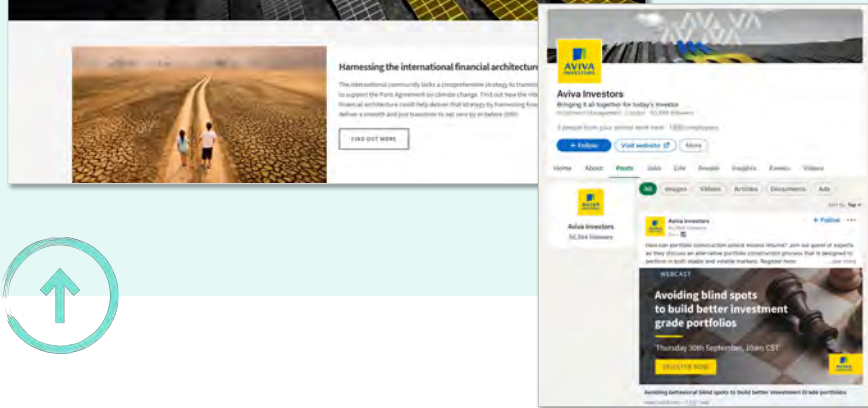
Harnessing the international financial architecture

The international community lacks a comprehensive strategy to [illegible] to support the Paris Agreement on climate change. Find out how the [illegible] financial architecture could help deliver that strategy by harnessing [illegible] deliver a smooth and just transition to net zero by or before 2050.

FIND OUT MORE

AVIVA INVESTORS

Aviva Investors

Bringing it all together for today's investor

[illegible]

+ Follow Visit website More

Home About Posts Jobs Life People Insights Events Videos

All Images Videos Articles Documents Ads

AVIVA INVESTORS

Aviva Investors

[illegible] followers

Aviva Investors

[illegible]

+ Follow

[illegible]

WEBCAST

Avoiding blind spots to build better investment grade portfolios

Thursday 30th September, 10am CST

REGISTER NOW

Avoiding behavioral blind spots to build better investment Grade portfolios

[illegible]